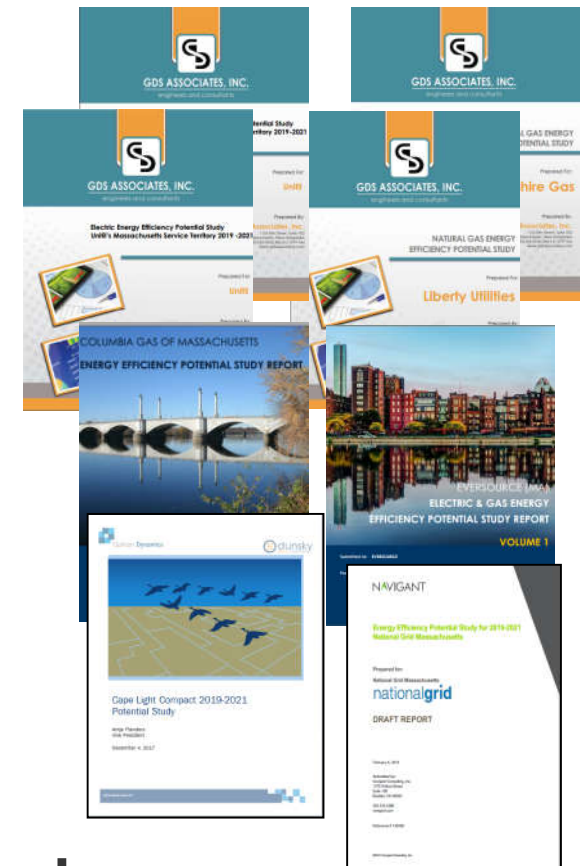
GDS ASSOCIATES, INC.
engineers and consultants

GDS ASSOCIATES, INC.
engineers and consultants

GDS ASSOCIATES, INC.
engineers and consultants

Electric Energy Efficiency Potential Study
Unitil's Massachusetts Service Territory 2019 -2021

Prepared for:
Unitil

GDS ASSOCIATES, INC.
engineers and consultants

NATURAL GAS ENERGY EFFICIENCY POTENTIAL STUDY

Prepared for:
Liberty Utilities

COLUMBIA GAS OF MASSACHUSETTS
ENERGY EFFICIENCY POTENTIAL STUDY REPORT

EVERSOURCE MA
ELECTRIC & GAS ENERGY EFFICIENCY POTENTIAL STUDY REPORT
VOLUME 1

Optimal Energy
dunsky

Cape Light Compact 2019-2021 Potential Study

December 4, 2017

NAVIGANT

Energy Efficiency Potential Study for 2019-2021
National Grid Massachusetts

Prepared for:
National Grid Massachusetts
nationalgrid

DRAFT REPORT